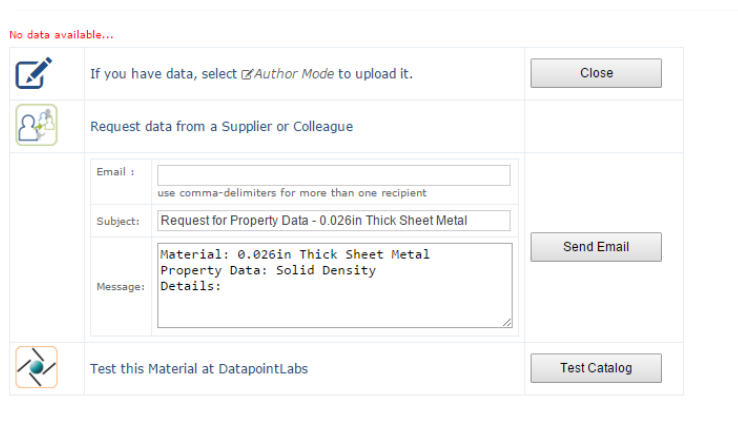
No data available...

If you have data, select Author Mode to upload it.

Close

Request data from a Supplier or Colleague

Email :

use comma-delimiters for more than one recipient

Subject: Request for Property Data - 0.026in Thick Sheet Metal

Message: Material: 0.026in Thick Sheet Metal
Property Data: Solid Density
Details:

Send Email

Test this Material at DatapointLabs

Test Catalog